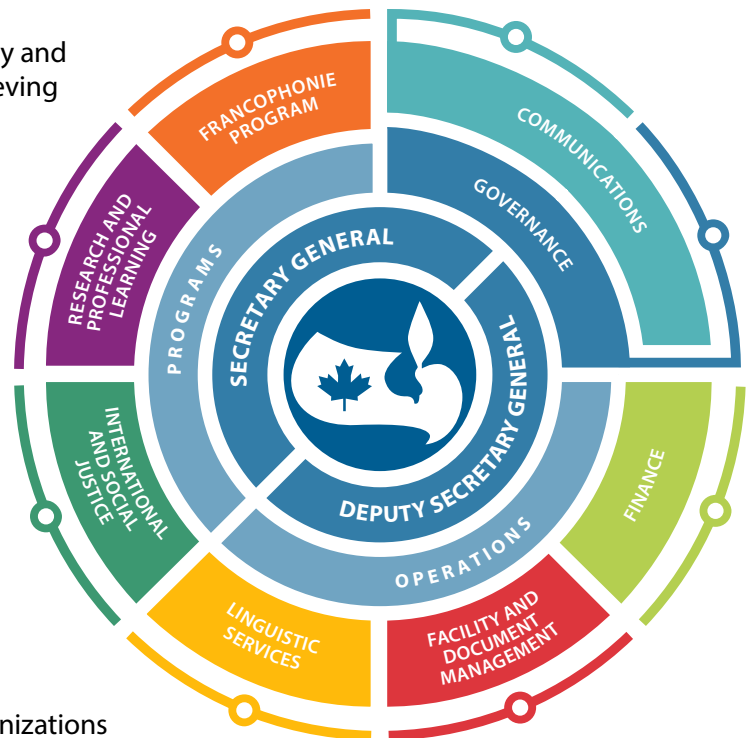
y and
eving

FRANCOPHONIE PROGRAM

COMMUNICATIONS

RESEARCH AND PROFESSIONAL LEARNING

GOVERNANCE

PROGRAMS

SECRETARY GENERAL

DEPUTY SECRETARY GENERAL

INTERNATIONAL AND SOCIAL JUSTICE

FINANCE

OPERATIONS

LINGUISTIC SERVICES

FACILITY AND DOCUMENT MANAGEMENT

nizations